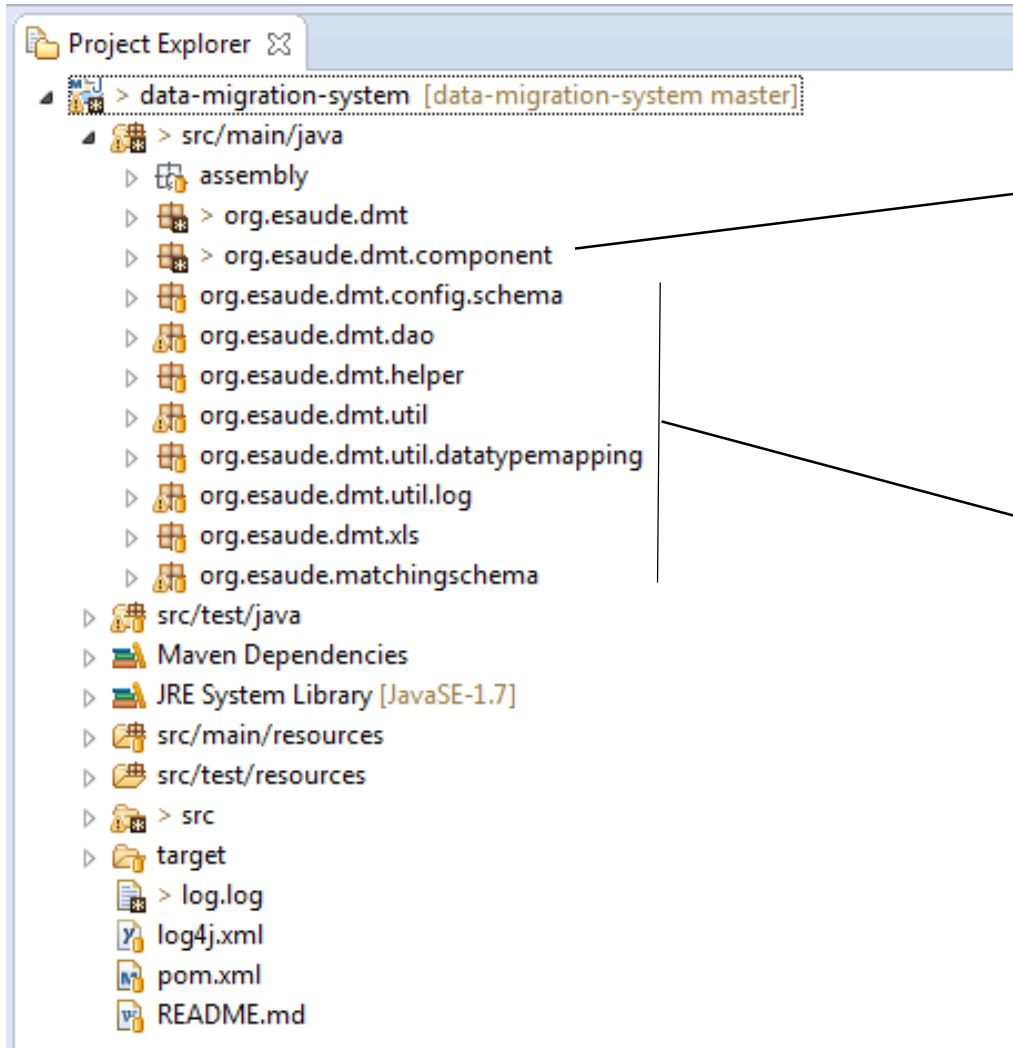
Project Explorer ☒

> data-migration-system [data-migration-system master]
> src/main/java
assembly
> org.esaude.dmt
> org.esaude.dmt.component
org.esaude.dmt.config.schema
org.esaude.dmt.dao
org.esaude.dmt.helper
org.esaude.dmt.util
org.esaude.dmt.util.datatypemapping
org.esaude.dmt.util.log
org.esaude.dmt.xls
org.esaude.matchingschema
src/test/java
Maven Dependencies
JRE System Library [JavaSE-1.7]
src/main/resources
src/test/resources
> src
target
> log.log
log4j.xml
pom.xml
README.md